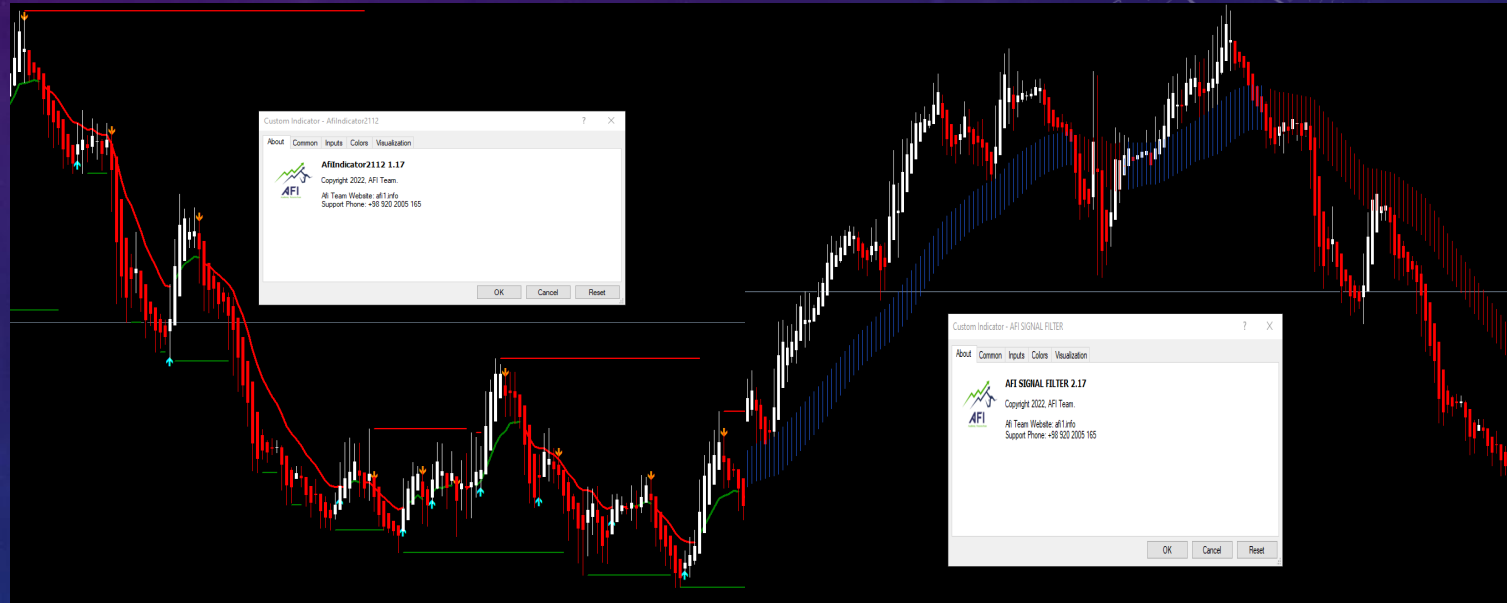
Custom Indicator - AfiIndicator2112

?

X

About | Common | Inputs | Colors | Visualization

AFI

AfiIndicator2112 1.17

Copyright 2022, AFI Team.

Afi Team Website: afi1.info
Support Phone: +98 920 2005 165

OK | Cancel | Reset

Custom Indicator - AFI SIGNAL FILTER

?

X

About | Common | Inputs | Colors | Visualization

AFI

AFI SIGNAL FILTER 2.17

Copyright 2022, AFI Team.

Afi Team Website: afi1.info
Support Phone: +98 920 2005 165

OK | Cancel | Reset